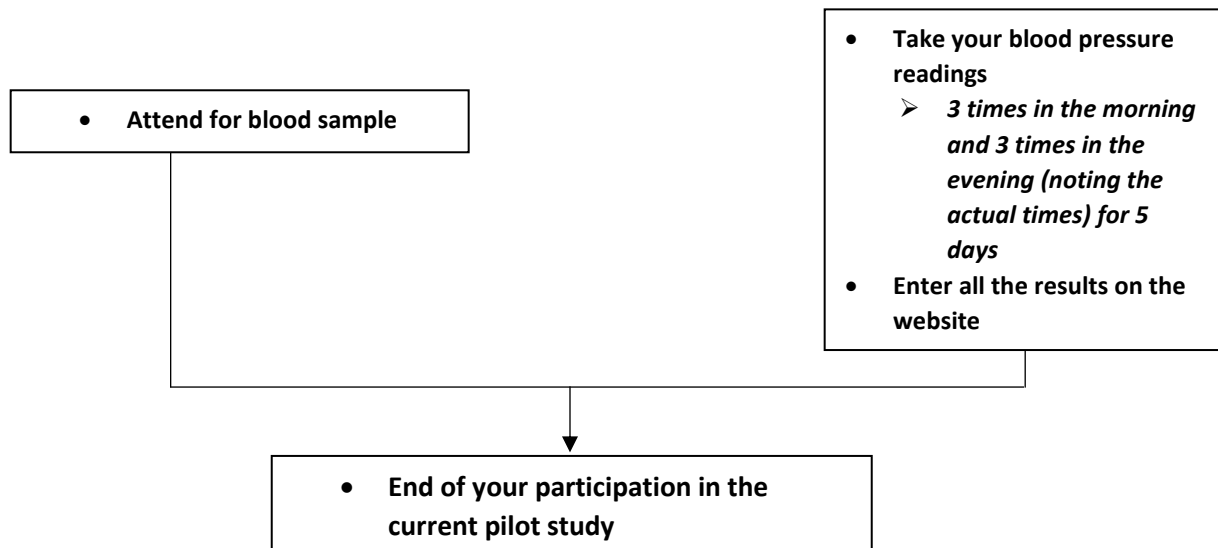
- Take your blood pressure readings
  - 3 times in the morning and 3 times in the evening (noting the actual times) for 5 days
- Enter all the results on the website

- Attend for blood sample

- End of your participation in the current pilot study